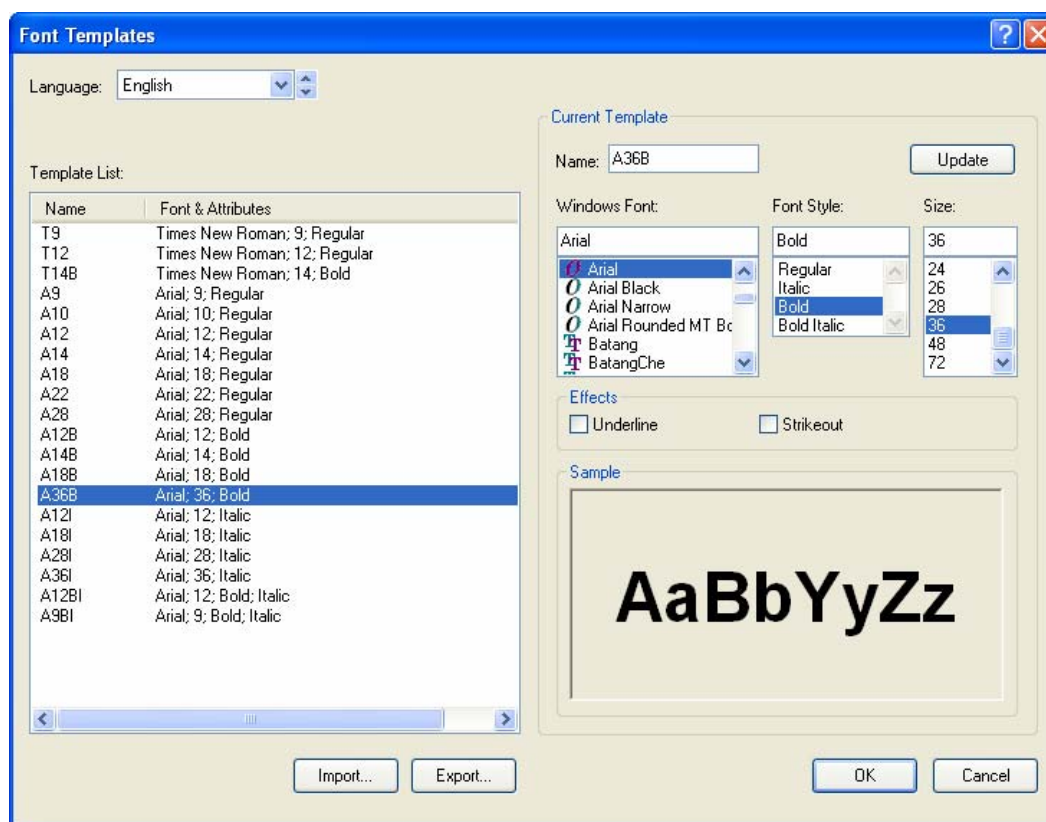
Font Templates

Language: English

Template List:

| Name | Font & Attributes |
|---|---|
| T9 | Times New Roman; 9; Regular |
| T12 | Times New Roman; 12; Regular |
| T14B | Times New Roman; 14; Bold |
| A9 | Arial; 9; Regular |
| A10 | Arial; 10; Regular |
| A12 | Arial; 12; Regular |
| A14 | Arial; 14; Regular |
| A18 | Arial; 18; Regular |
| A22 | Arial; 22; Regular |
| A28 | Arial; 28; Regular |
| A12B | Arial; 12; Bold |
| A14B | Arial; 14; Bold |
| A18B | Arial; 18; Bold |
| A36B | Arial; 36; Bold |
| A12I | Arial; 12; Italic |
| A18I | Arial; 18; Italic |
| A28I | Arial; 28; Italic |
| A36I | Arial; 36; Italic |
| A12BI | Arial; 12; Bold; Italic |
| A9BI | Arial; 9; Bold; Italic |

Import... Export...

Current Template

Name: A36B

Update

Windows Font:
Arial
Arial
Arial Black
Arial Narrow
Arial Rounded MT Bo
Batang
BatangChe

Font Style:
Bold
Regular
Italic
Bold
Bold Italic

Size:
36
24
26
28
36
48
72

Effects
Underline
Strikeout

Sample

AaBbYyZz

OK Cancel